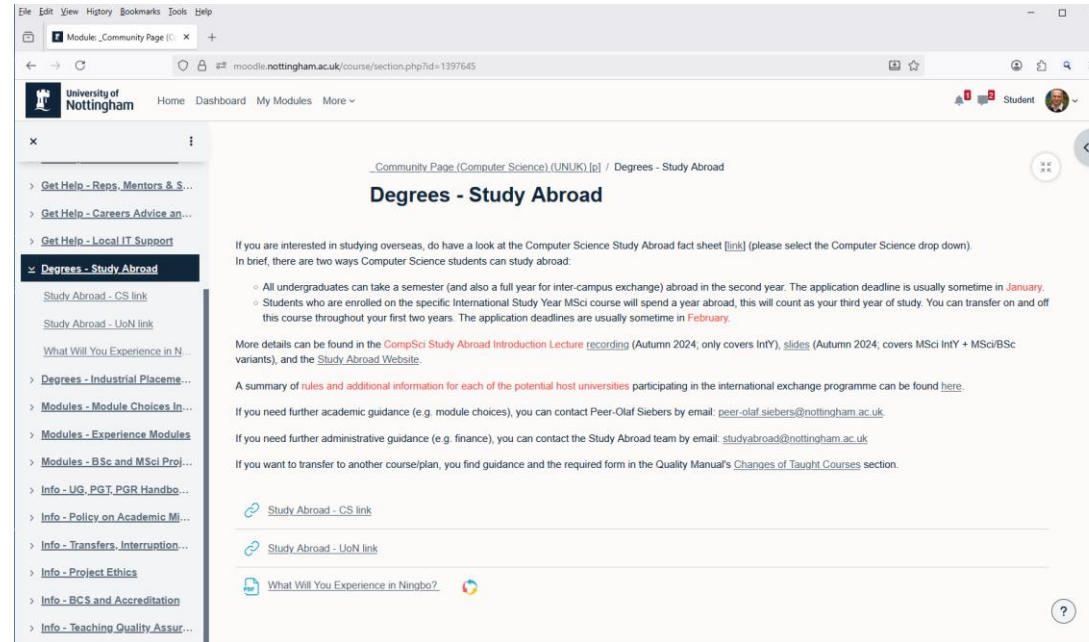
File Edit View History Bookmarks Tools Help

Module: _Community Page (C ×  +

moodle.nottingham.ac.uk/course/section.php?id=1397645

University of Nottingham  Home  Dashboard  My Modules  More

Student

×

> Get Help - Reps, Mentors & S...
> Get Help - Careers Advice an...
> Get Help - Local IT Support
Degrees - Study Abroad
Study Abroad - CS link
Study Abroad - UoN link
What Will You Experience in N...
> Degrees - Industrial Placeme...
> Modules - Module Choices In...
> Modules - Experience Modules
> Modules - BSc and MSci Proj...
> Info - UG, PGT, PGR Handbo...
> Info - Policy on Academic Mi...
> Info - Transfers, Interruption...
> Info - Project Ethics
> Info - BCS and Accreditation
> Info - Teaching Quality Assur...

_Community Page (Computer Science) (UNUK) [p] / Degrees - Study Abroad

Degrees - Study Abroad

If you are interested in studying overseas, do have a look at the Computer Science Study Abroad fact sheet [link] (please select the Computer Science drop down). In brief, there are two ways Computer Science students can study abroad:

- All undergraduates can take a semester (and also a full year for inter-campus exchange) abroad in the second year. The application deadline is usually sometime in January.
- Students who are enrolled on the specific International Study Year MSci course will spend a year abroad, this will count as your third year of study. You can transfer on and off this course throughout your first two years. The application deadlines are usually sometime in February.

More details can be found in the CompSci Study Abroad Introduction Lecture recording (Autumn 2024; only covers IntY), slides (Autumn 2024; covers MSci IntY + MSci/BSc variants), and the Study Abroad Website.

A summary of rules and additional information for each of the potential host universities participating in the international exchange programme can be found here.

If you need further academic guidance (e.g. module choices), you can contact Peer-Olaf Siebers by email: peer-olaf.siebers@nottingham.ac.uk.

If you need further administrative guidance (e.g. finance), you can contact the Study Abroad team by email: studyabroad@nottingham.ac.uk

If you want to transfer to another course/plan, you find guidance and the required form in the Quality Manual's Changes of Taught Courses section.

Study Abroad - CS link

Study Abroad - UoN link

What Will You Experience in Ningbo?

?